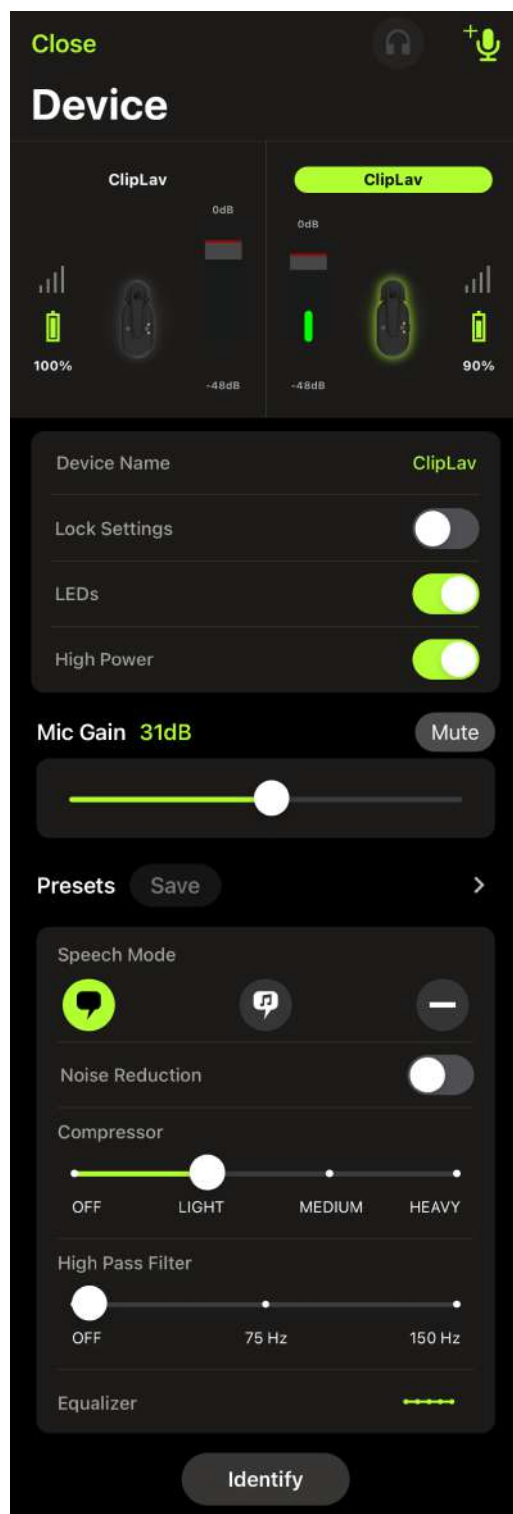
Close

Device

ClipLav

0dB

100%

-48dB

ClipLav

0dB

-48dB

90%

Device Name ClipLav

Lock Settings

LEDs

High Power

Mic Gain 31dB

Mute

Presets Save

Speech Mode

Noise Reduction

Compressor

OFF LIGHT MEDIUM HEAVY

High Pass Filter

OFF 75 Hz 150 Hz

Equalizer

Identify